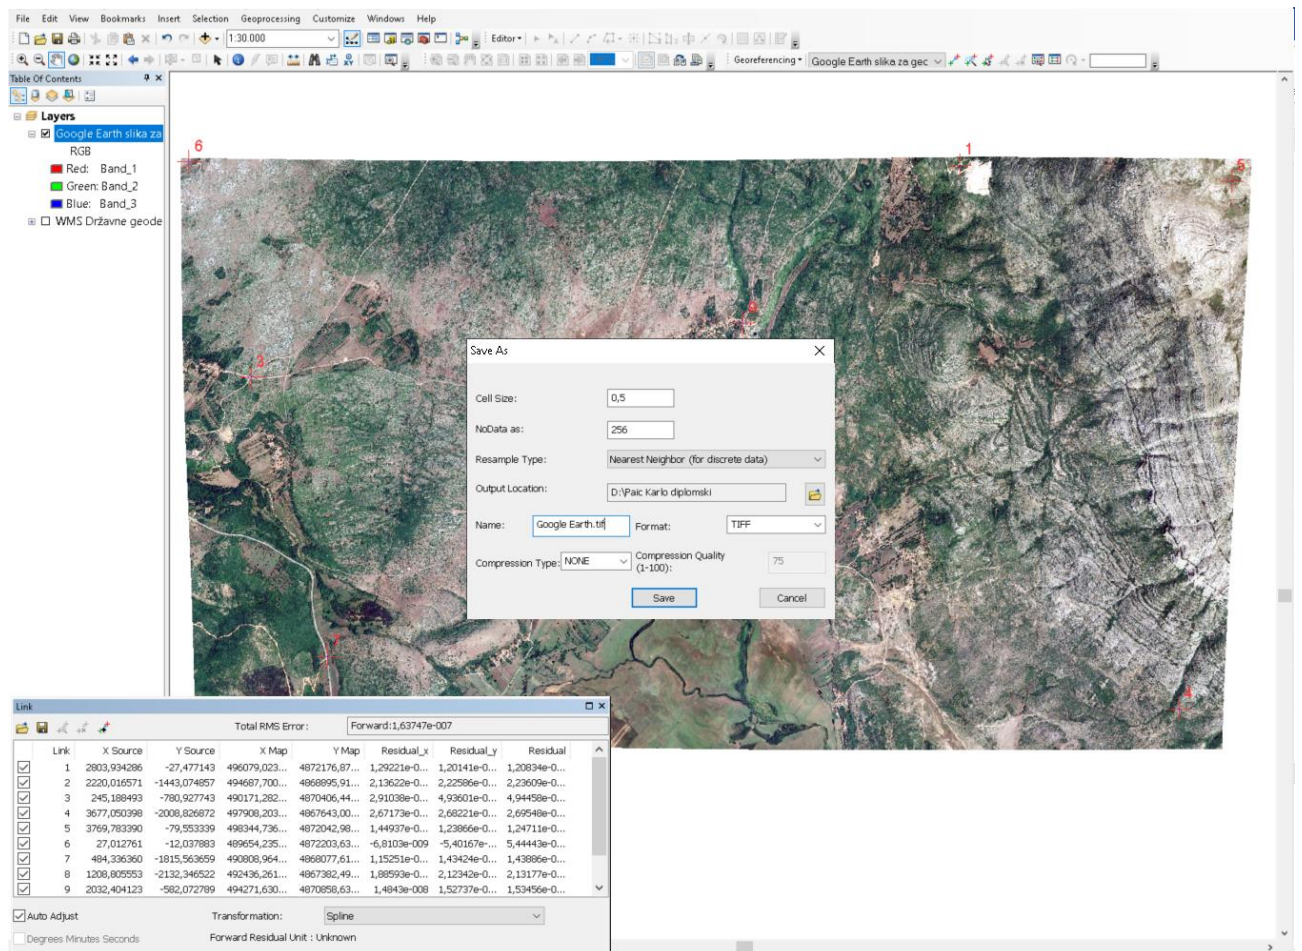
File Edit View Bookmarks Insert Selection Geoprocessing Customize Windows Help

1:30.000

Editor▾

Georeferencing▾ Google Earth slika za gec

Table Of Contents

Layers
Google Earth slika za
RGB
Red: Band_1
Green: Band_2
Blue: Band_3
WMS Državne geode

6
1
5
2
3
7
4

Save As

Cell Size: 0,5

NoData as: 256

Resample Type: Nearest Neighbor (for discrete data)

Output Location: D:\Paic Karlo diplomski

Name: Google Earth.tif

Format: TIFF

Compression Type: NONE

Compression Quality (1-100): 75

Save

Cancel

Link

Total RMS Error: Forward:1,63747e-007

| | Link | X Source | Y Source | X Map | Y Map | Residual_x | Residual_y | Residual |
|---|---|---|---|---|---|---|---|---|
| ☑ | 1 | 2803,934286 | -27,477143 | 496079,023... | 4872176,87... | 1,29221e-0... | 1,20141e-0... | 1,20834e-0... |
| ☑ | 2 | 2220,016571 | -1443,074857 | 494687,700... | 4868895,91... | 2,13622e-0... | 2,22586e-0... | 2,23609e-0... |
| ☑ | 3 | 245,188493 | -780,927743 | 490171,282... | 4870406,44... | 2,91038e-0... | 4,93601e-0... | 4,94458e-0... |
| ☑ | 4 | 3677,050398 | -2008,826872 | 497908,203... | 4867643,00... | 2,67173e-0... | 2,68221e-0... | 2,69548e-0... |
| ☑ | 5 | 3769,783390 | -79,553339 | 498344,736... | 4872042,98... | 1,44937e-0... | 1,23866e-0... | 1,24711e-0... |
| ☑ | 6 | 27,012761 | -12,037883 | 489654,235... | 4872203,63... | -6,8103e-009 | -5,40167e-... | 5,44443e-0... |
| ☑ | 7 | 484,336360 | -1815,563659 | 490808,964... | 4868077,61... | 1,15251e-0... | 1,43424e-0... | 1,43886e-0... |
| ☑ | 8 | 1208,805553 | -2132,346522 | 492436,261... | 4867382,49... | 1,88593e-0... | 2,12342e-0... | 2,13177e-0... |
| ☑ | 9 | 2032,404123 | -582,072789 | 494271,630... | 4870858,63... | 1,4843e-008 | 1,52737e-0... | 1,53456e-0... |

Auto Adjust

Transformation: Spline

Degrees Minutes Seconds

Forward Residual Unit : Unknown